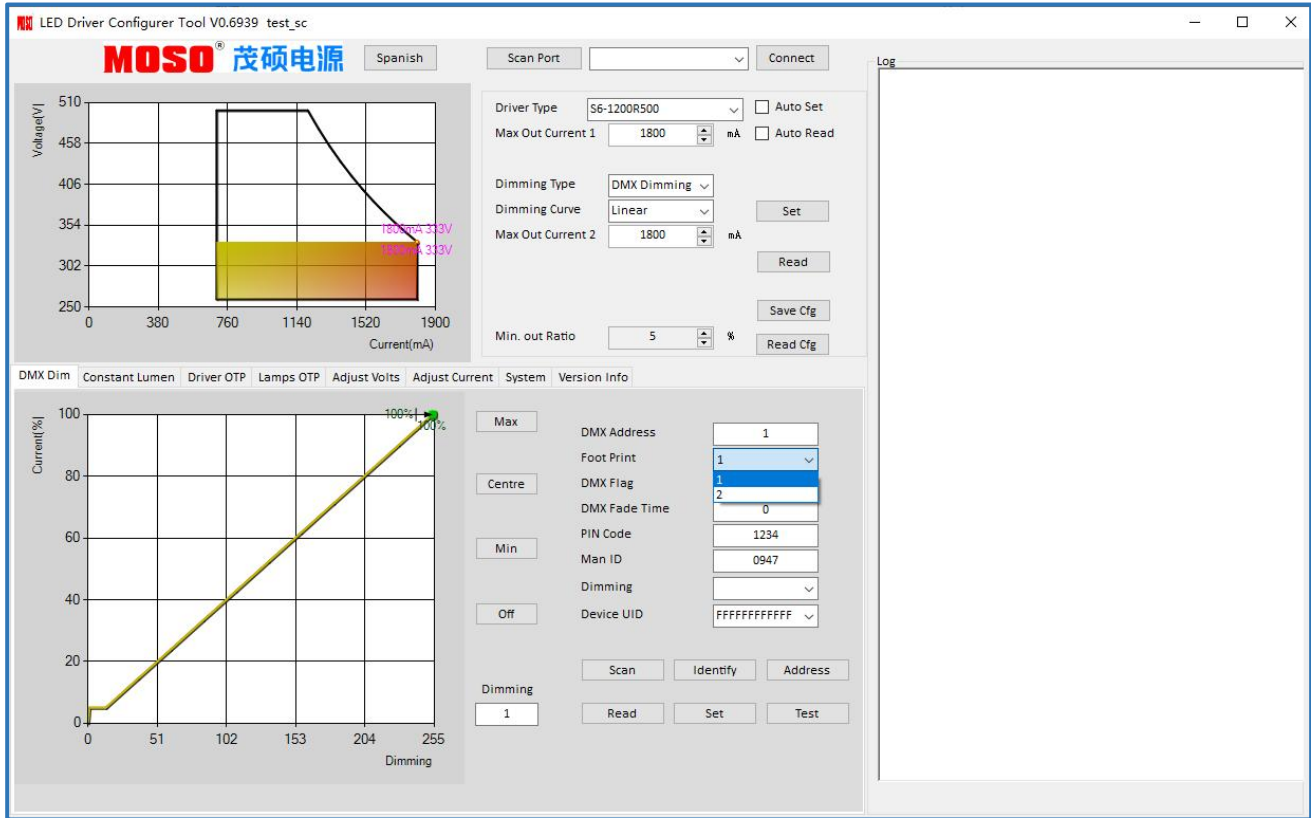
LED Driver Configurer Tool V0.6939 test_sc

MOSO® 茂硕电源 Spanish

Scan Port Connect

Log

Voltage[V]
510
458
406
354
302
250
0 380 760 1140 1520 1900
Current(mA)
1800mA 333V
1800mA 333V

Driver Type S6-1200R500 Auto Set
Max Out Current 1 1800 mA Auto Read

Dimming Type DMX Dimming
Dimming Curve Linear Set
Max Out Current 2 1800 mA

Read

Save Cfg

Min. out Ratio 5 % Read Cfg

DMX Dim | Constant Lumen | Driver OTP | Lamps OTP | Adjust Volts | Adjust Current | System | Version Info

Current[%]
100
80
60
40
20
0
0 51 102 153 204 255
Dimming
100%
100%

Max
Centre
Min
Off

DMX Address 1
Foot Print 1
1
2
DMX Flag
DMX Fade Time 0
PIN Code 1234
Man ID 0947
Dimming
Device UID FFFFFFFFFFFF

Scan Identify Address

Dimming
1

Read Set Test